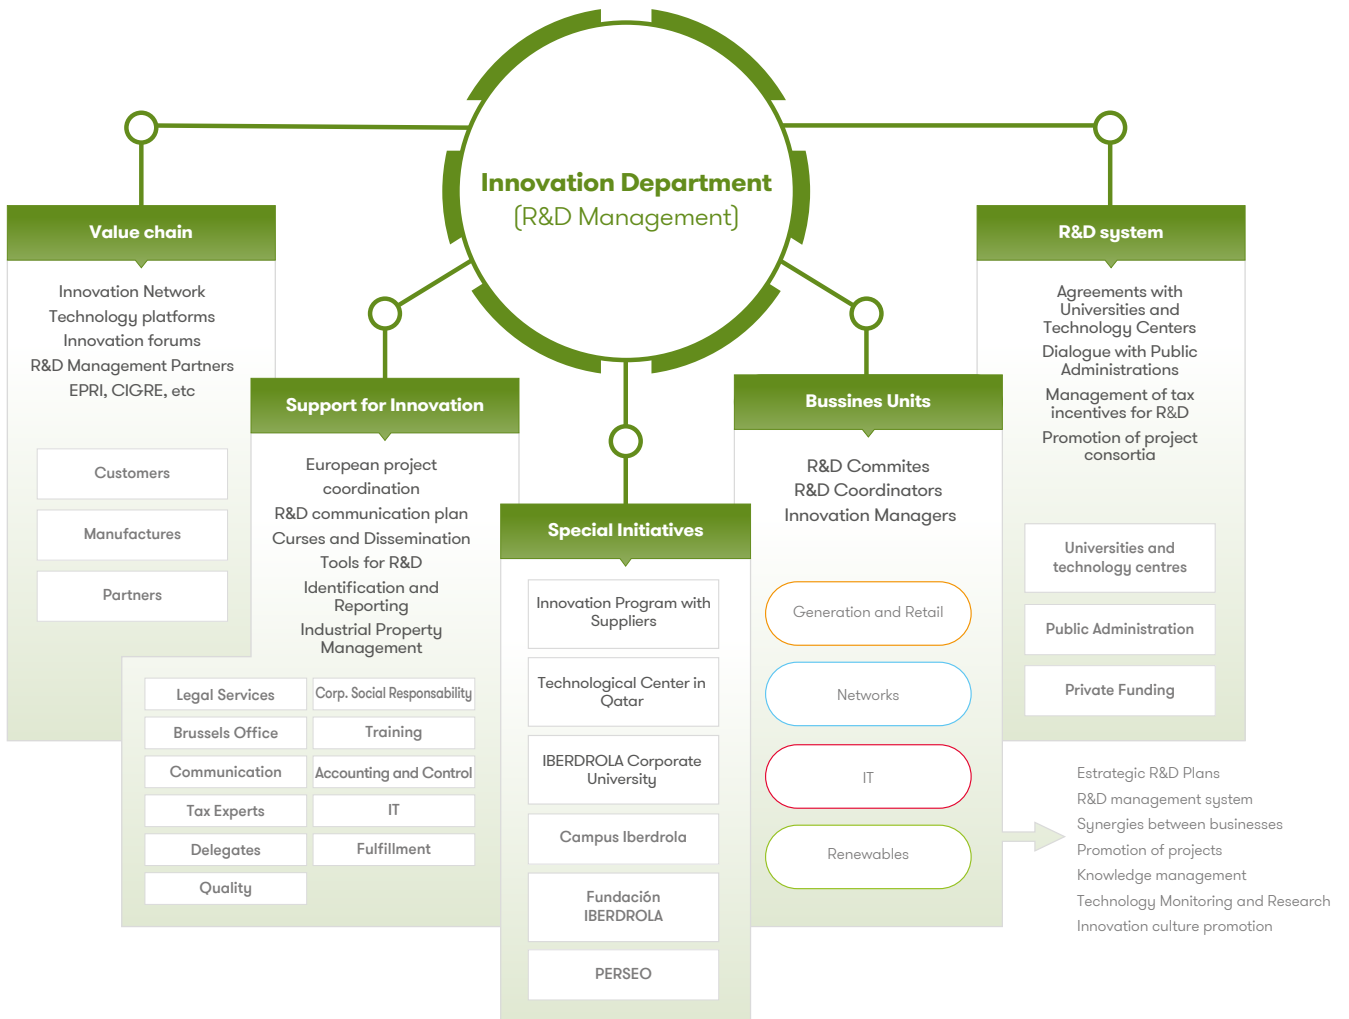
Innovation Department
(R&D Management)

Value chain

Innovation Network
Technology platforms
Innovation forums
R&D Management Partners
EPRI, CIGRE, etc

Customers

Manufactures

Partners

Support for Innovation

European project coordination
R&D communication plan
Curses and Dissemination
Tools for R&D
Identification and Reporting
Industrial Property Management

Legal Services
Corp. Social Responsability
Brussels Office
Training
Communication
Accounting and Control
Tax Experts
IT
Delegates
Fulfillment
Quality

Special Initiatives

Innovation Program with Suppliers

Technological Center in Qatar

IBERDROLA Corporate University

Campus Iberdrola

Fundación IBERDROLA

PERSEO

Bussines Units

R&D Commites
R&D Coordinators
Innovation Managers

Generation and Retail

Networks

IT

Renewables

R&D system

Agreements with Universities and Technology Centers
Dialogue with Public Administrations
Management of tax incentives for R&D
Promotion of project consortia

Universities and technology centres

Public Administration

Private Funding

Estrategic R&D Plans
R&D management system
Synergies between businesses
Promotion of projects
Knowledge management
Technology Monitoring and Research
Innovation culture promotion